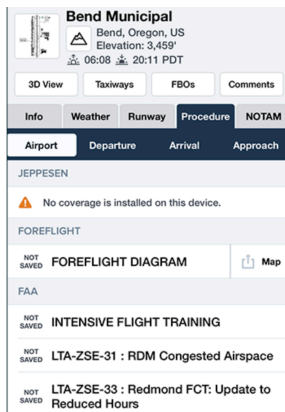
Bend Municipal
Bend, Oregon, US
Elevation: 3,459'
06:08 20:11 PDT

3D View
Taxiways
FBOs
Comments

Info
Weather
Runway
Procedure
NOTAM

Airport
Departure
Arrival
Approach

JEPPESEN

No coverage is installed on this device.

FOREFLIGHT

NOT SAVED FOREFLIGHT DIAGRAM
Map

FAA

NOT SAVED INTENSIVE FLIGHT TRAINING

NOT SAVED LTA-ZSE-31 : RDM Congested Airspace

NOT SAVED LTA-ZSE-33 : Redmond FCT: Update to Reduced Hours